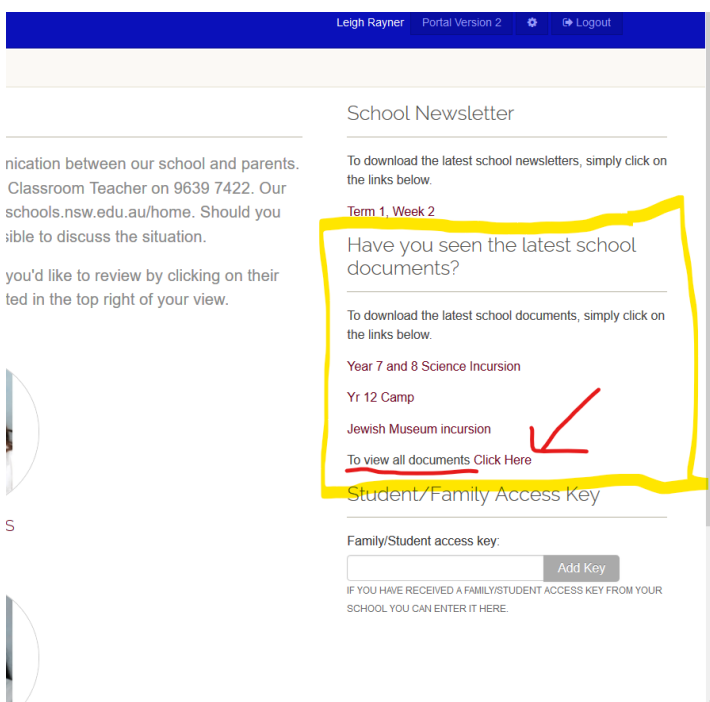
Leigh Rayner Portal Version 2 Logout

nication between our school and parents. Classroom Teacher on 9639 7422. Our schools.nsw.edu.au/home. Should you sible to discuss the situation.

you'd like to review by clicking on their ted in the top right of your view.

S

School Newsletter

To download the latest school newsletters, simply click on the links below.

Term 1, Week 2

Have you seen the latest school documents?

To download the latest school documents, simply click on the links below.

Year 7 and 8 Science Incursion

Yr 12 Camp

Jewish Museum incursion

To view all documents Click Here

Student/Family Access Key

Family/Student access key:

Add Key

IF YOU HAVE RECEIVED A FAMILY/STUDENT ACCESS KEY FROM YOUR SCHOOL YOU CAN ENTER IT HERE.